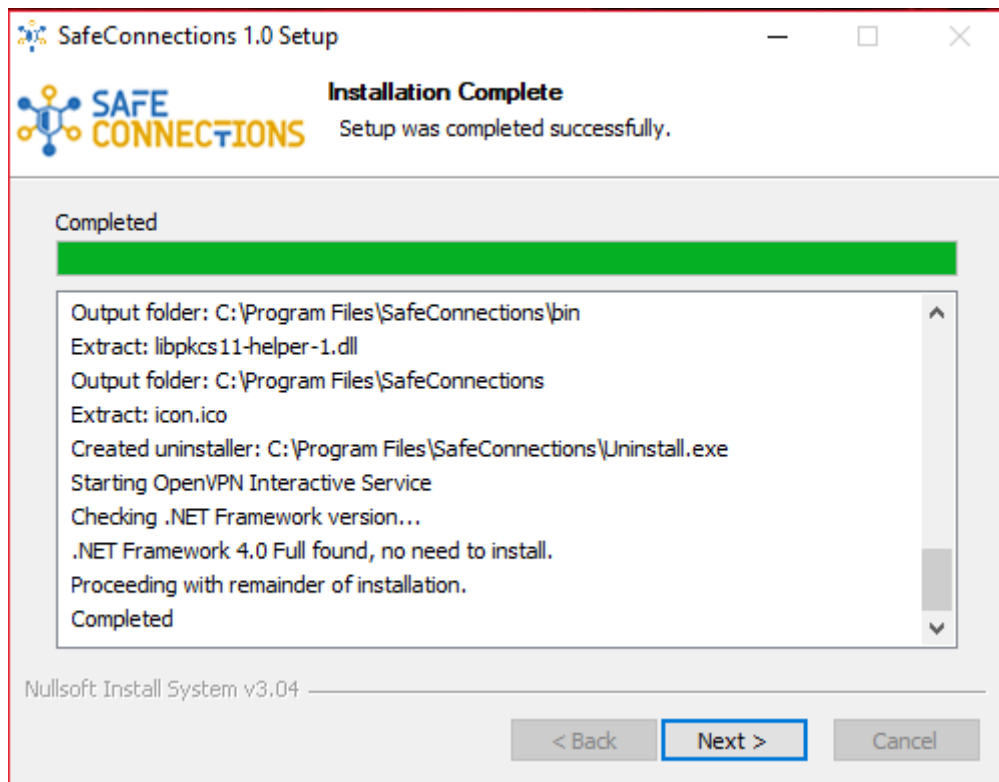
SafeConnections 1.0 Setup

SAFE CONNECTIONS

Installation Complete

Setup was completed successfully.

Completed

Output folder: C:\Program Files\SafeConnections\bin
Extract: libpkcs11-helper-1.dll
Output folder: C:\Program Files\SafeConnections
Extract: icon.ico
Created uninstaller: C:\Program Files\SafeConnections\Uninstall.exe
Starting OpenVPN Interactive Service
Checking .NET Framework version...
.NET Framework 4.0 Full found, no need to install.
Proceeding with remainder of installation.
Completed

Nullsoft Install System v3.04

< Back
Next >
Cancel